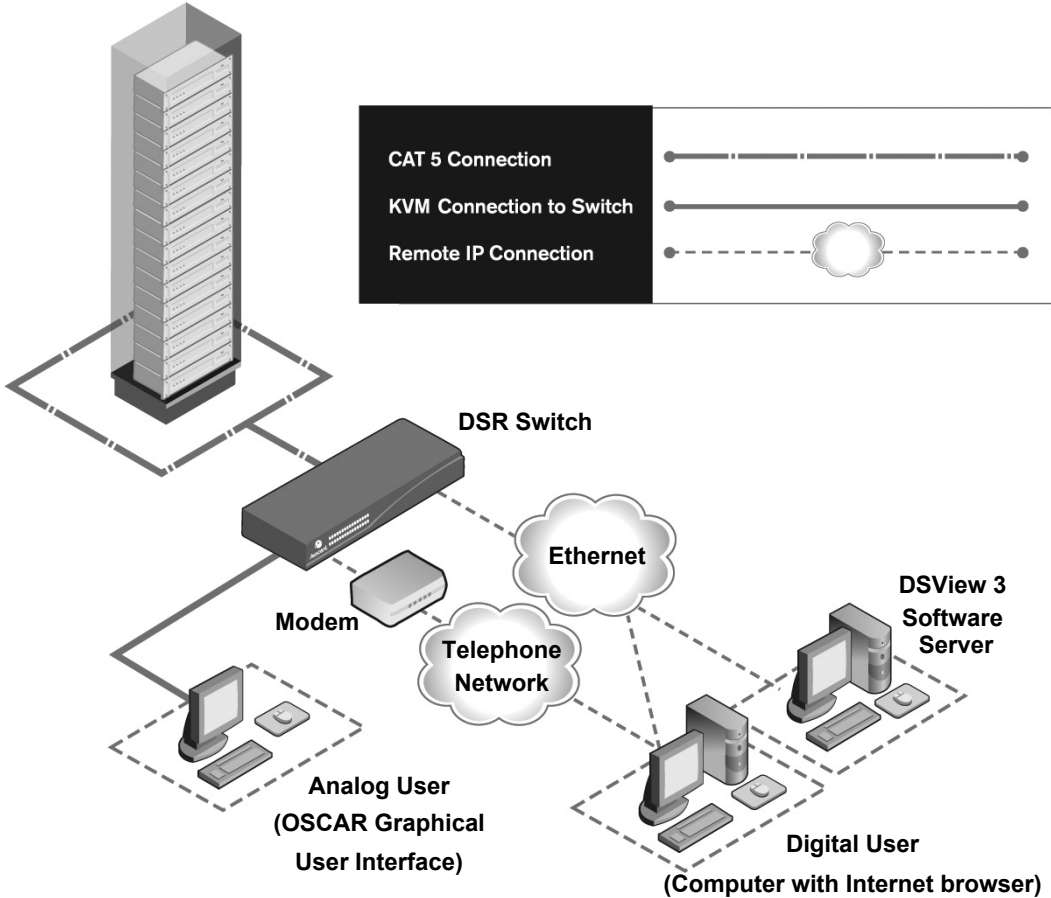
CAT 5 Connection
KVM Connection to Switch
Remote IP Connection

DSR Switch

Avocent

Ethernet

DSView 3 Software Server

Modem

Telephone Network

Analog User (OSCAR Graphical User Interface)

Digital User (Computer with Internet browser)